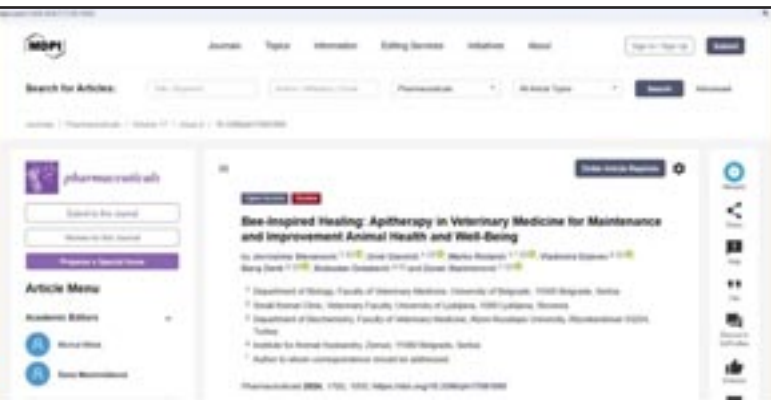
MDPI

Journals Topics Information Editing Services Initiatives About

Sign In / Sign Up

Submit

Search for Articles:

Pharmaceuticals

All Article Types

Search

Advanced

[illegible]

pharmaceuticals

Submit to this Journal

Review for this Journal

Propose a Special Issue

Article Menu

Academic Editors

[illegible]

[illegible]

Order Article Reprints

Open Access

Review

Bee-Inspired Healing: Apitherapy in Veterinary Medicine for Maintenance and Improvement Animal Health and Well-Being

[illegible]

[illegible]

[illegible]

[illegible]

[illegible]

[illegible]

Pharmaceuticals 2024, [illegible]